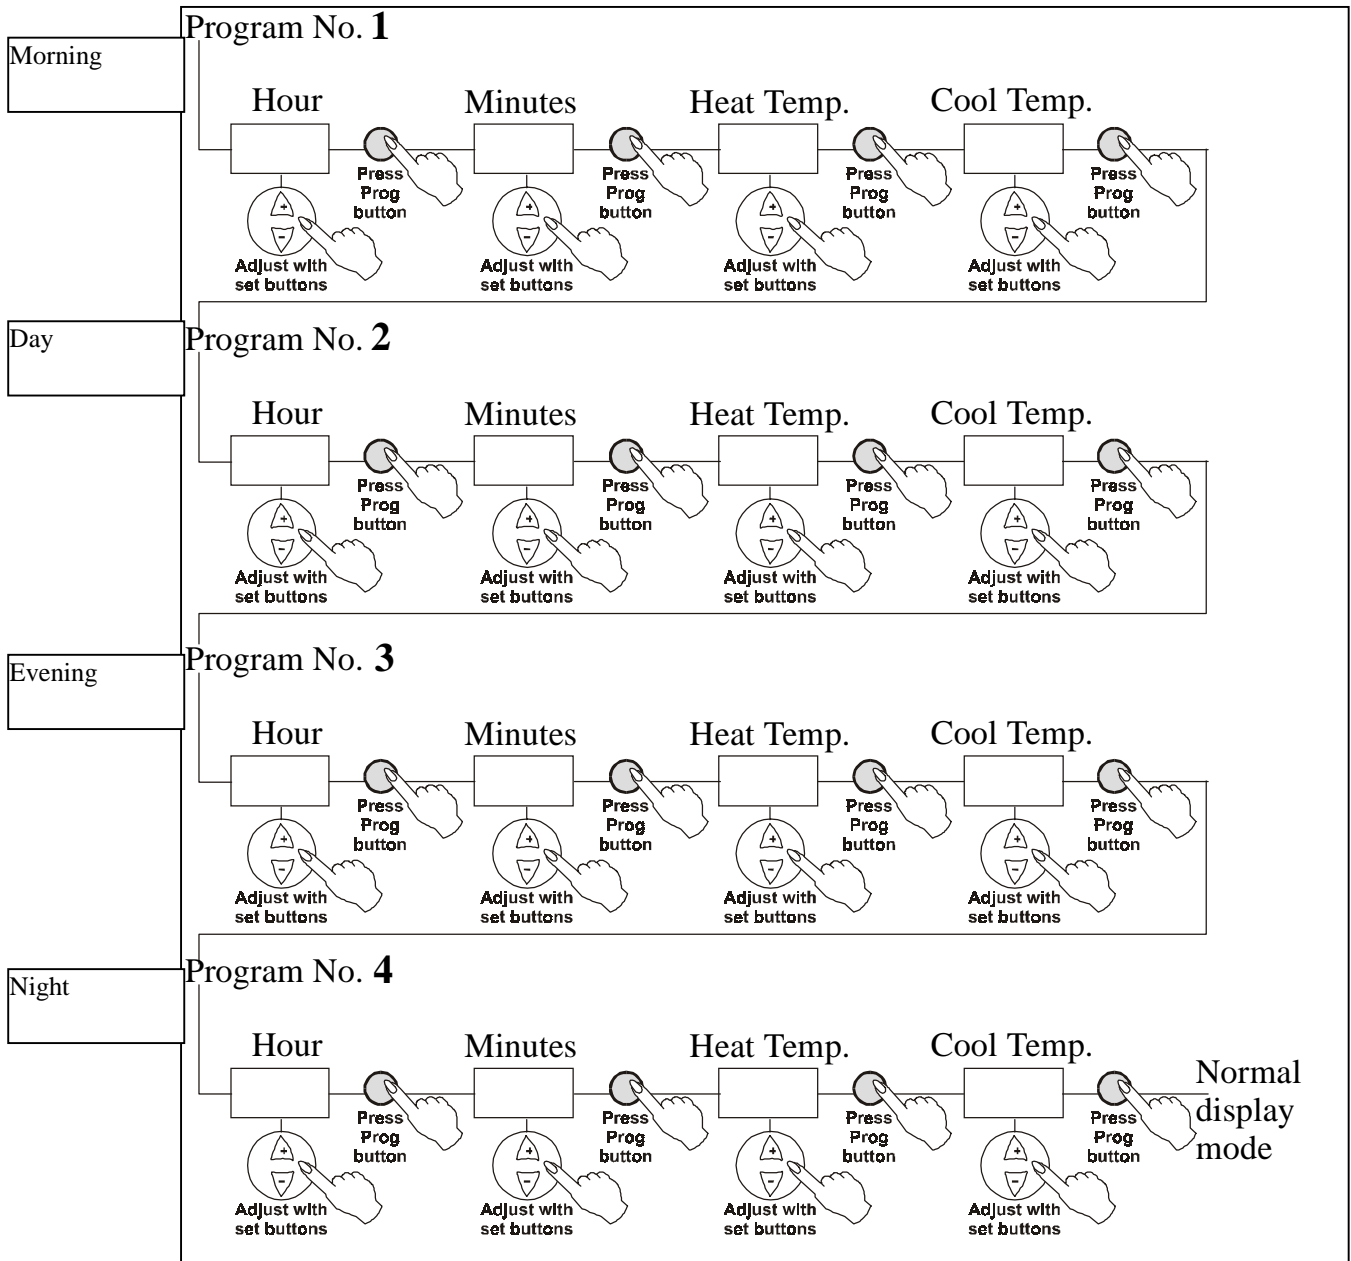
Morning

Program No. 1

Hour
Press Prog button
Adjust with set buttons

Minutes
Press Prog button
Adjust with set buttons

Heat Temp.
Press Prog button
Adjust with set buttons

Cool Temp.
Press Prog button
Adjust with set buttons

Day

Program No. 2

Hour
Press Prog button
Adjust with set buttons

Minutes
Press Prog button
Adjust with set buttons

Heat Temp.
Press Prog button
Adjust with set buttons

Cool Temp.
Press Prog button
Adjust with set buttons

Evening

Program No. 3

Hour
Press Prog button
Adjust with set buttons

Minutes
Press Prog button
Adjust with set buttons

Heat Temp.
Press Prog button
Adjust with set buttons

Cool Temp.
Press Prog button
Adjust with set buttons

Night

Program No. 4

Hour
Press Prog button
Adjust with set buttons

Minutes
Press Prog button
Adjust with set buttons

Heat Temp.
Press Prog button
Adjust with set buttons

Cool Temp.
Press Prog button
Adjust with set buttons

Normal display mode